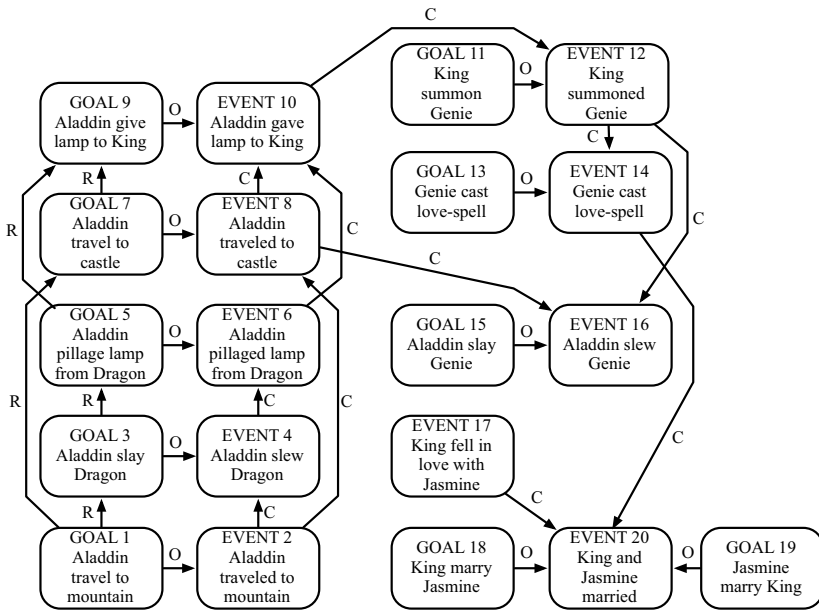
C

GOAL 11
King summon Genie

O

EVENT 12
King summoned Genie

GOAL 9
Aladdin give lamp to King

O

EVENT 10
Aladdin gave lamp to King

C

R

C

GOAL 13
Genie cast love-spell

O

EVENT 14
Genie cast love-spell

GOAL 7
Aladdin travel to castle

O

EVENT 8
Aladdin traveled to castle

R

C

C

C

GOAL 5
Aladdin pillage lamp from Dragon

O

EVENT 6
Aladdin pillaged lamp from Dragon

GOAL 15
Aladdin slay Genie

O

EVENT 16
Aladdin slew Genie

R

C

R

C

GOAL 3
Aladdin slay Dragon

O

EVENT 4
Aladdin slew Dragon

EVENT 17
King fell in love with Jasmine

C

R

C

C

GOAL 1
Aladdin travel to mountain

O

EVENT 2
Aladdin traveled to mountain

GOAL 18
King marry Jasmine

O

EVENT 20
King and Jasmine married

O

GOAL 19
Jasmine marry King